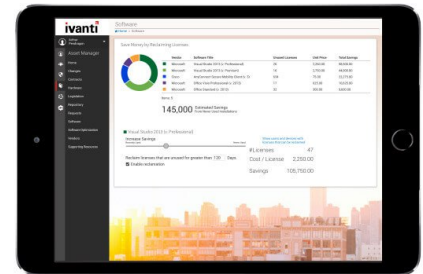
ivanti

Software

Asset Manager

Home
Manager
Contracts
Hardware
Installation
Repository
Requests
Software
Software Optimization
Analytics
Supporting Resources

Save Money by Reclaiming Licenses

| Vendor | Software Title | Unused Licenses | Unit Price | Total Savings |
|---|---|---|---|---|
| Microsoft | Visual Studio 2013 (+ Professional) | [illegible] | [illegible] | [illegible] |
| Microsoft | Visual Studio 2013 (+ Premium) | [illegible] | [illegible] | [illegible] |
| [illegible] | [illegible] | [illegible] | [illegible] | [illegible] |
| Microsoft | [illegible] | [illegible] | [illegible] | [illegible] |
| Microsoft | Office Standard (+ 2013) | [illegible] | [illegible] | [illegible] |

145,000 Estimated Savings

Visual Studio 2013 (+ Professional)

Increase Savings

Reclaim licenses that are unused for greater than 120 Days

Enable reclamation

# Licenses 47
Cost / License 2,250.00
Savings 105,750.00